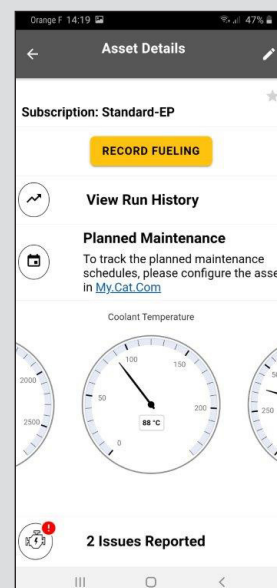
Orange F 14:19 47%

Asset Details

Subscription: Standard-EP

RECORD FUELING

View Run History

Planned Maintenance

To track the planned maintenance schedules, please configure the asse in My.Cat.Com

Coolant Temperature

2000
2500

100
150
50
200
0
88 °C

50
250

2 Issues Reported